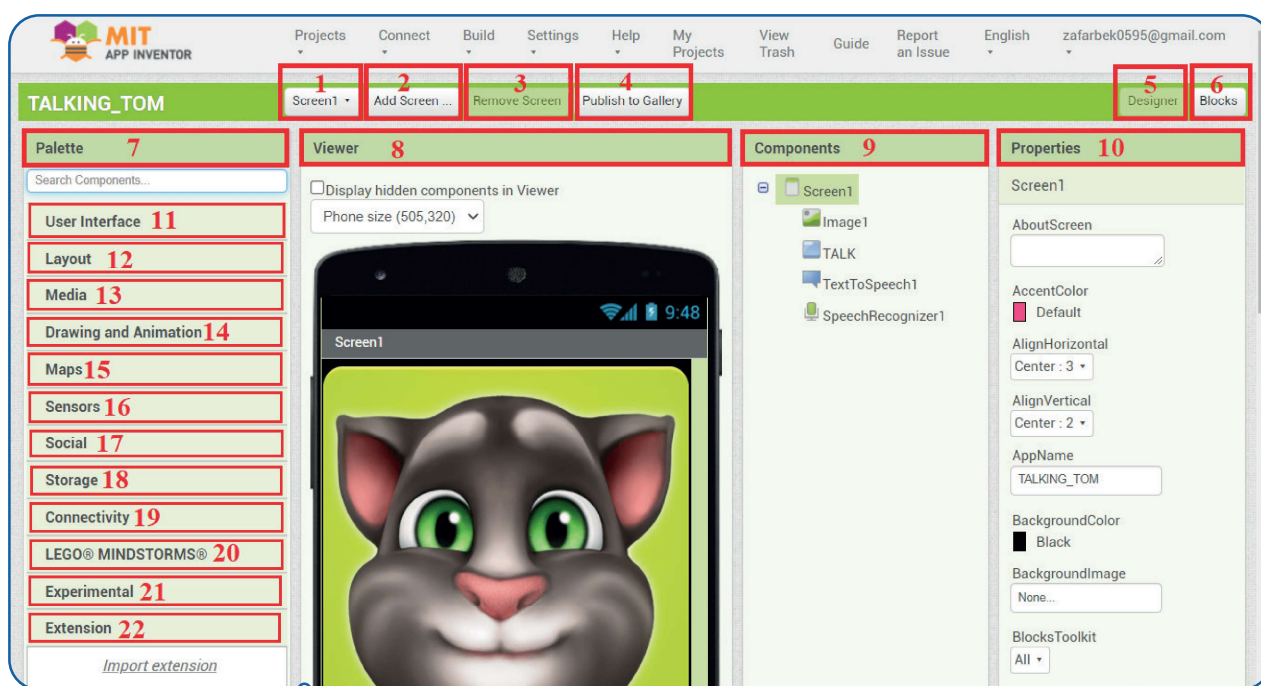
MIT APP INVENTOR

Projects Connect Build Settings Help My Projects View Trash Guide Report an Issue English zafarbek0595@gmail.com

TALKING_TOM

1 Screen1 ▾
2 Add Screen ...
3 Remove Screen
4 Publish to Gallery
5 Designer
6 Blocks

Palette 7

Search Components...

User Interface 11
Layout 12
Media 13
Drawing and Animation 14
Maps 15
Sensors 16
Social 17
Storage 18
Connectivity 19
LEGO® MINDSTORMS® 20
Experimental 21
Extension 22

Import extension

Viewer 8

Display hidden components in Viewer

Phone size (505,320)

9:48

Screen1

Components 9

Screen1
Image1
TALK
TextToSpeech1
SpeechRecognizer1

Properties 10

Screen1

AboutScreen

AccentColor
Default

AlignHorizontal
Center : 3 ▾

AlignVertical
Center : 2 ▾

AppName
TALKING_TOM

BackgroundColor
Black

BackgroundImage
None...

BlocksToolkit
All ▾